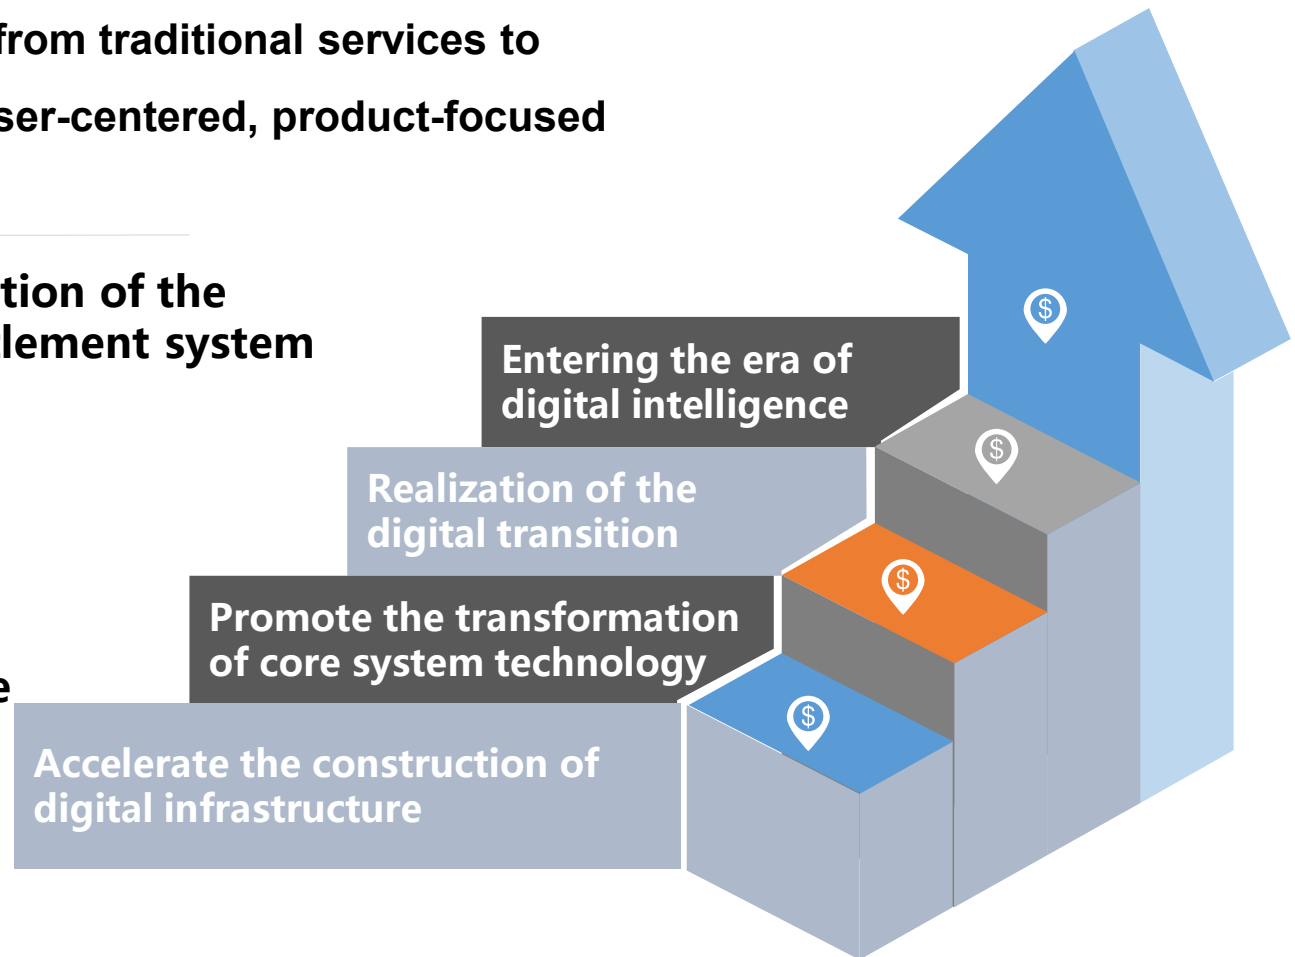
from traditional services to
ser-centered, product-focused

tion of the
lement system

e

Entering the era of digital intelligence

Realization of the digital transition

Promote the transformation of core system technology

Accelerate the construction of digital infrastructure

$

$

$

$